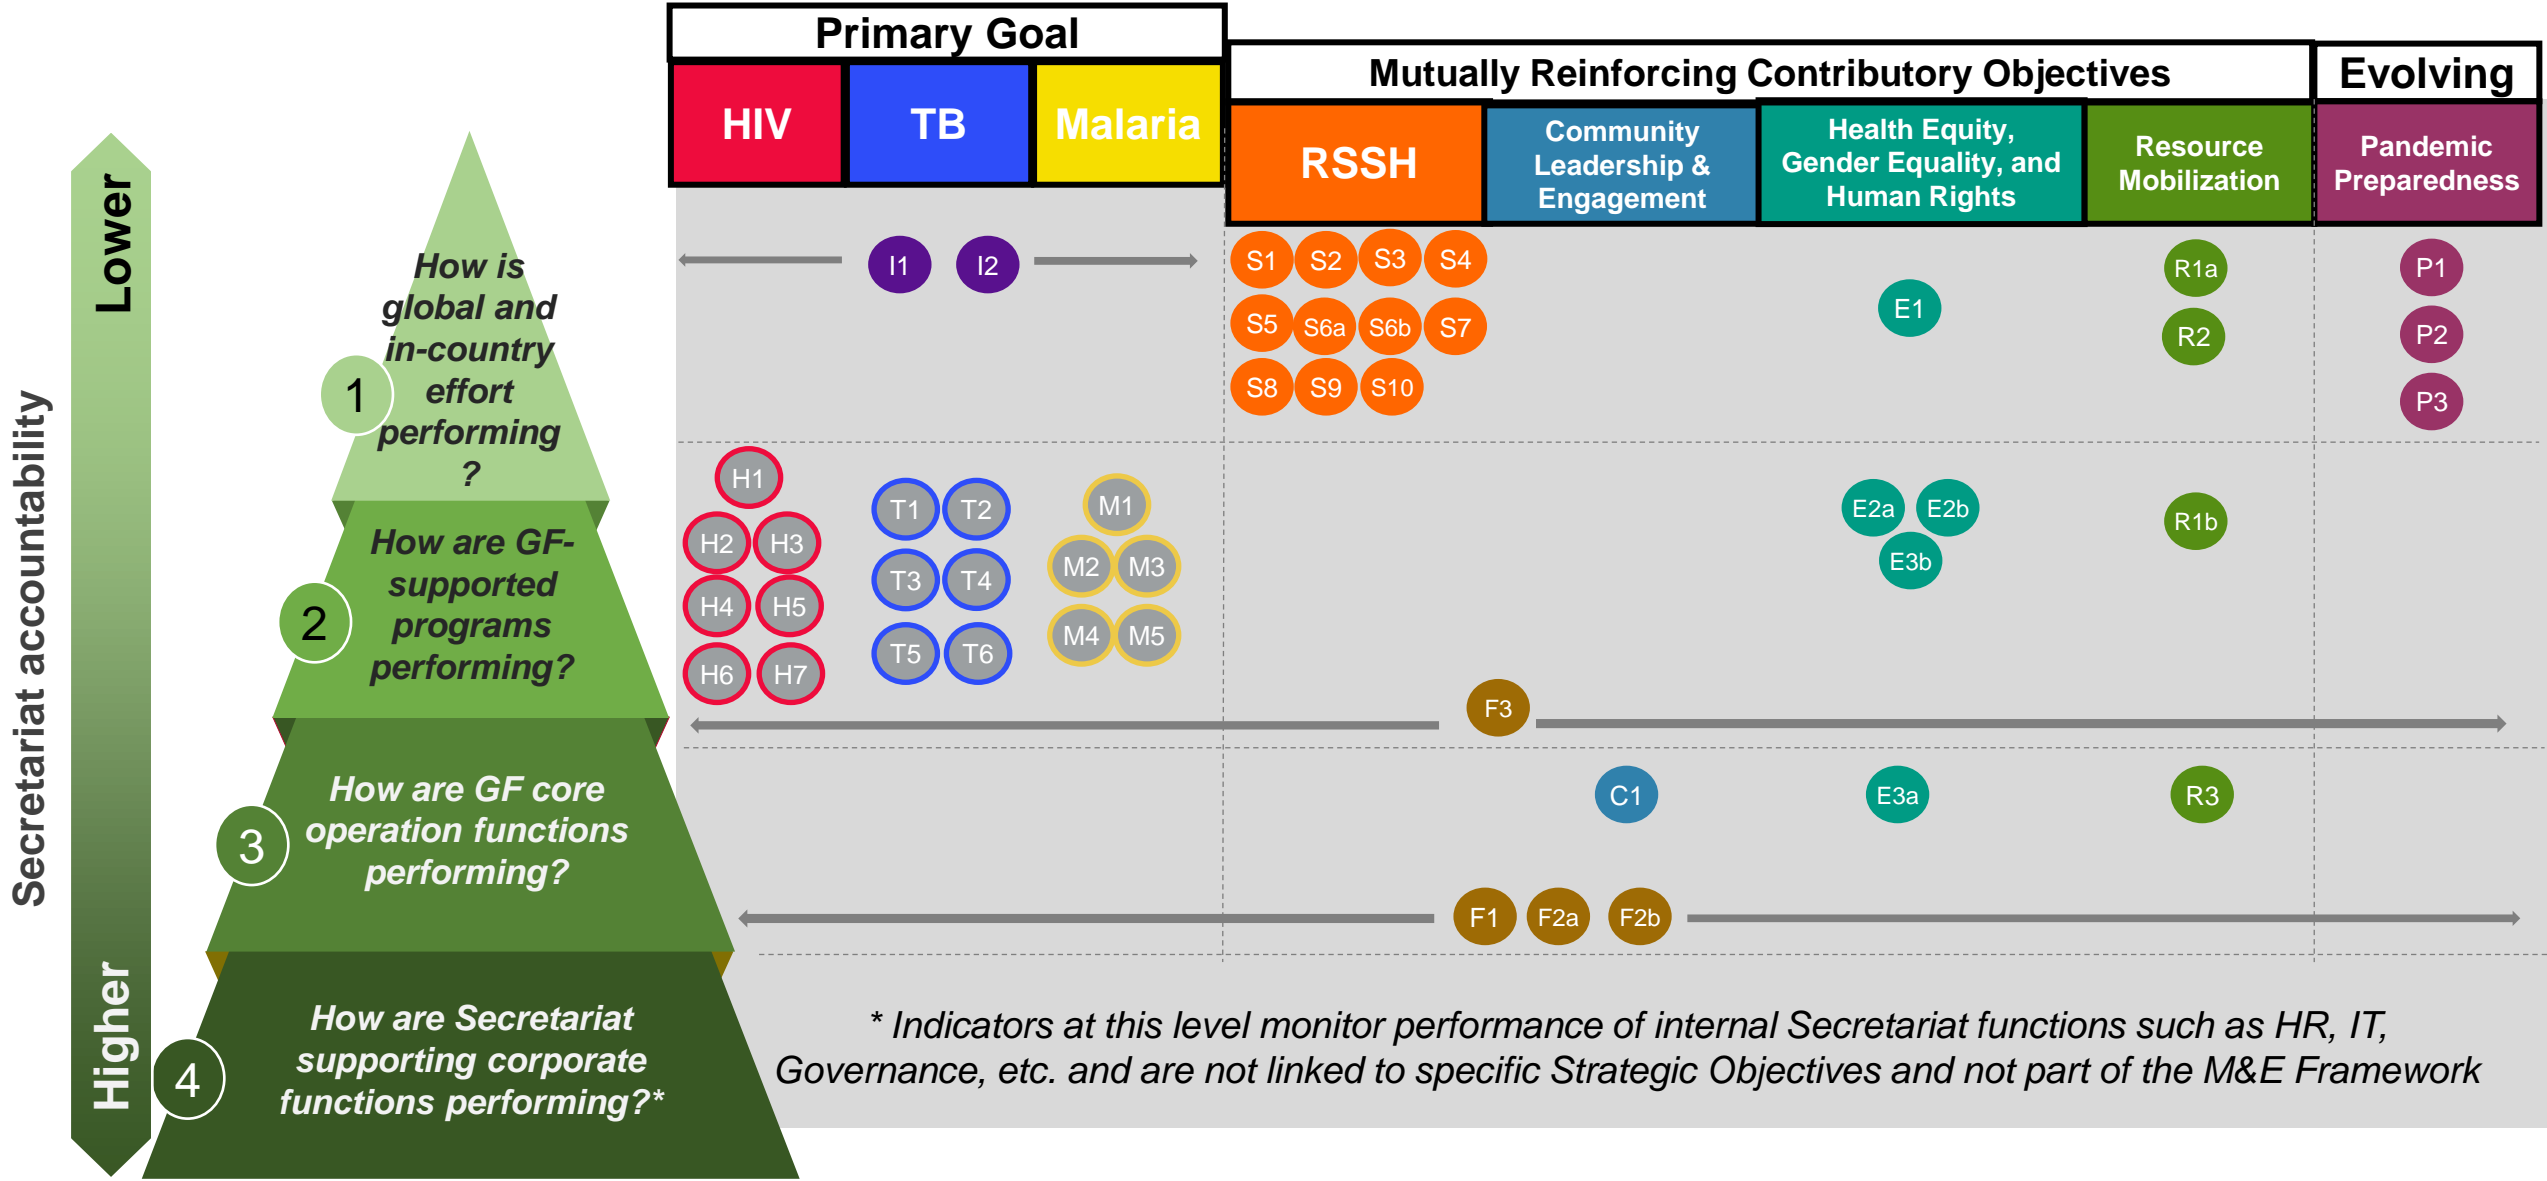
Secretariat accountability

Lower

Higher

1 How is global and in-country effort performing ?

2 How are GF-supported programs performing?

3 How are GF core operation functions performing?

4 How are Secretariat supporting corporate functions performing?*

Primary Goal

HIV

TB

Malaria

Mutually Reinforcing Contributory Objectives

RSSH

Community Leadership & Engagement

Health Equity, Gender Equality, and Human Rights

Resource Mobilization

Evolving

Pandemic Preparedness

I1 I2

S1 S2 S3 S4
S5 S6a S6b S7
S8 S9 S10

E1

R1a
R2

P1
P2
P3

H1
H2 H3
H4 H5
H6 H7

T1 T2
T3 T4
T5 T6

M1
M2 M3
M4 M5

E2a E2b
E3b

R1b

F3

C1

E3a

R3

F1 F2a F2b

* Indicators at this level monitor performance of internal Secretariat functions such as HR, IT, Governance, etc. and are not linked to specific Strategic Objectives and not part of the M&E Framework